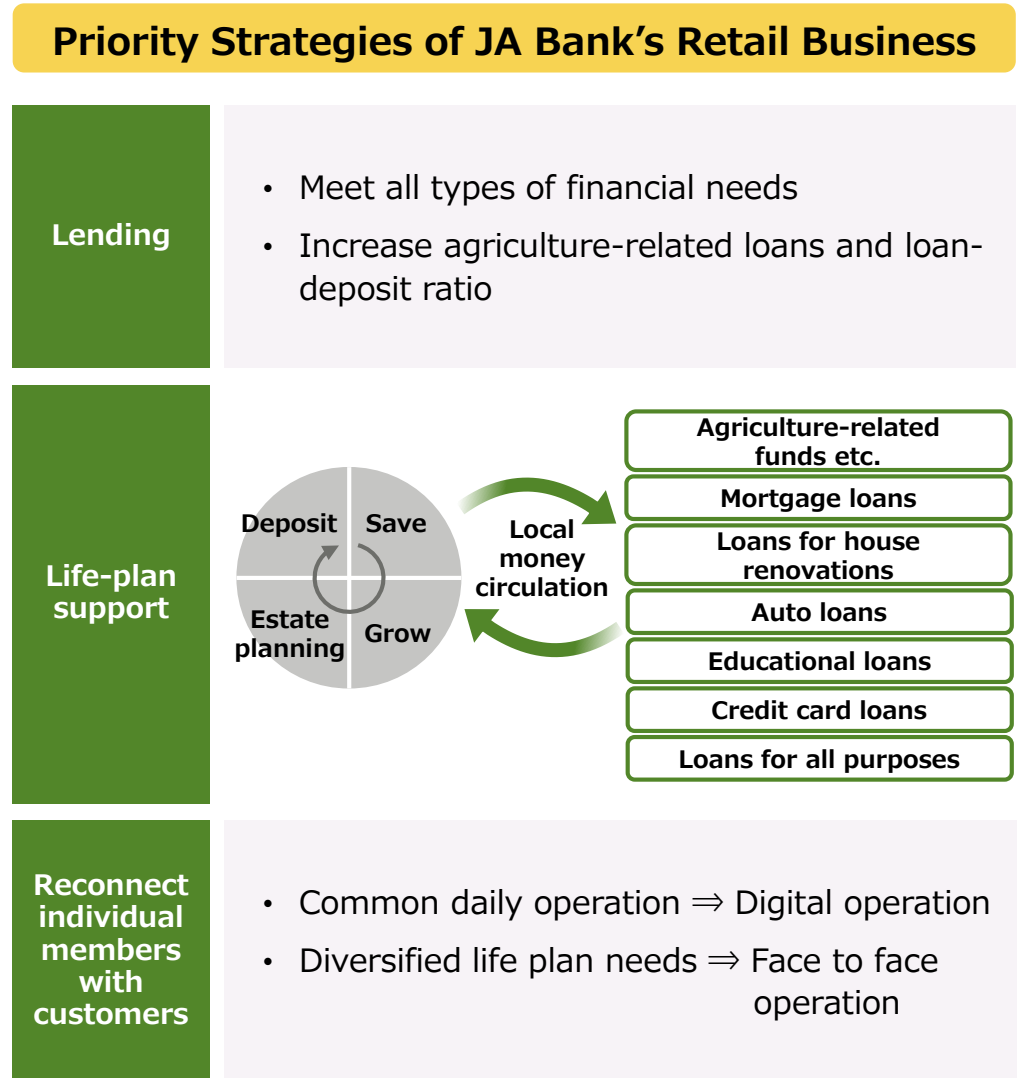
Priority Strategies of JA Bank's Retail Business

Lending

• Meet all types of financial needs
• Increase agriculture-related loans and loan-deposit ratio

Life-plan support

Deposit
Save
Estate planning
Grow

Local money circulation

Agriculture-related funds etc.
Mortgage loans
Loans for house renovations
Auto loans
Educational loans
Credit card loans
Loans for all purposes

Reconnect individual members with customers

• Common daily operation ⇒ Digital operation
• Diversified life plan needs ⇒ Face to face operation